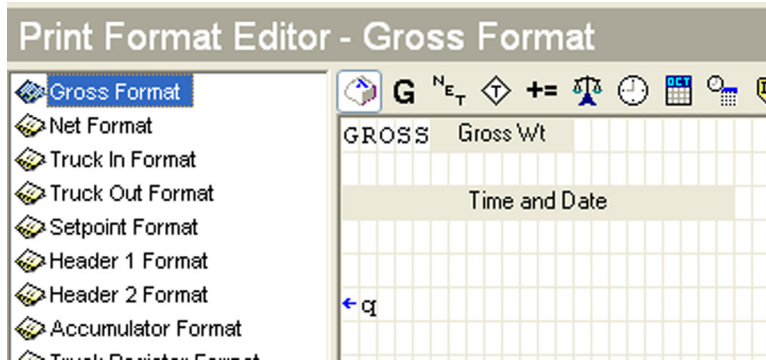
Print Format Editor - Gross Format

Gross Format
Net Format
Truck In Format
Truck Out Format
Setpoint Format
Header 1 Format
Header 2 Format
Accumulator Format
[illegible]

G $^{N}E_{T}$ += OCT

GROSS Gross Wt

Time and Date

← q